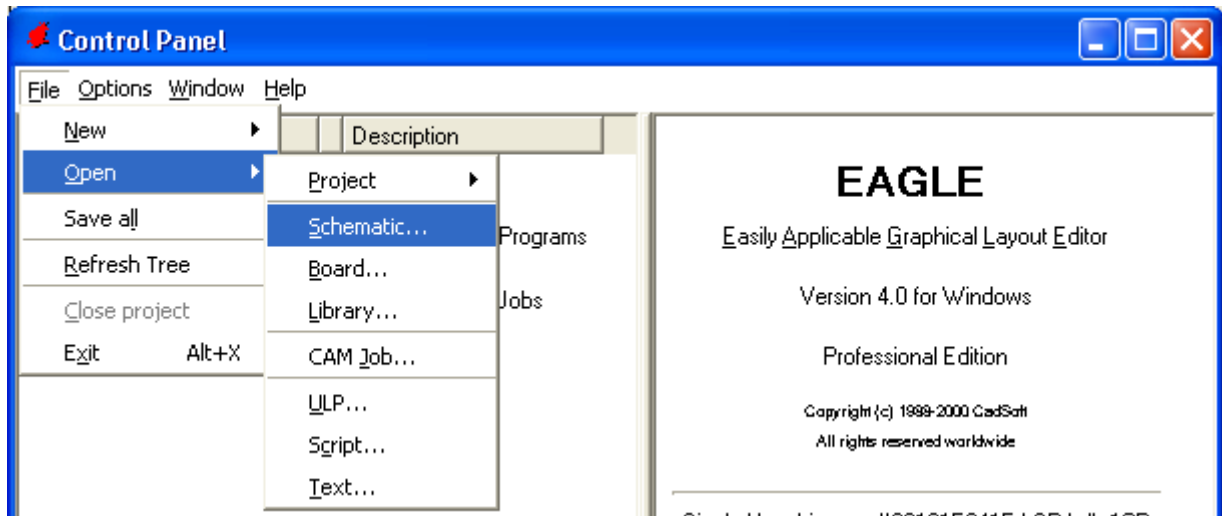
Control Panel

File Options Window Help

New
Open
Save all
Refresh Tree
Close project
Exit Alt+X

Project
Schematic...
Board...
Library...
CAM Job...
ULP...
Script...
Text...

Description

Programs

Jobs

EAGLE

Easily Applicable Graphical Layout Editor

Version 4.0 for Windows

Professional Edition

Copyright (c) 1988-2000 CadSoft
All rights reserved worldwide

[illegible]